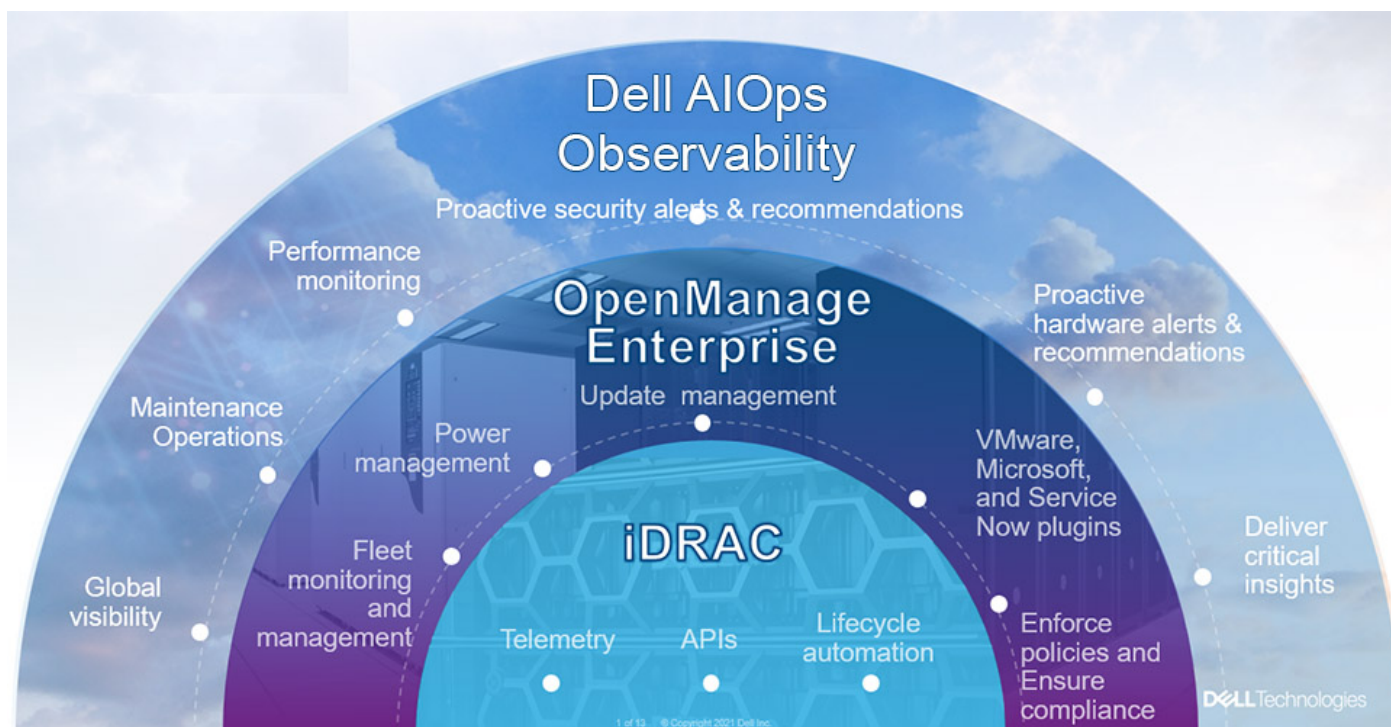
Dell AIOps Observability

Proactive security alerts & recommendations

Performance monitoring

Proactive hardware alerts & recommendations

Maintenance Operations

Global visibility

Deliver critical insights

OpenManage Enterprise

Update management

Power management

VMware, Microsoft, and Service Now plugins

Fleet monitoring and management

Enforce policies and Ensure compliance

iDRAC

Telemetry

APIs

Lifecycle automation

1 of 13 © Copyright 2021 Dell Inc.

DELL Technologies